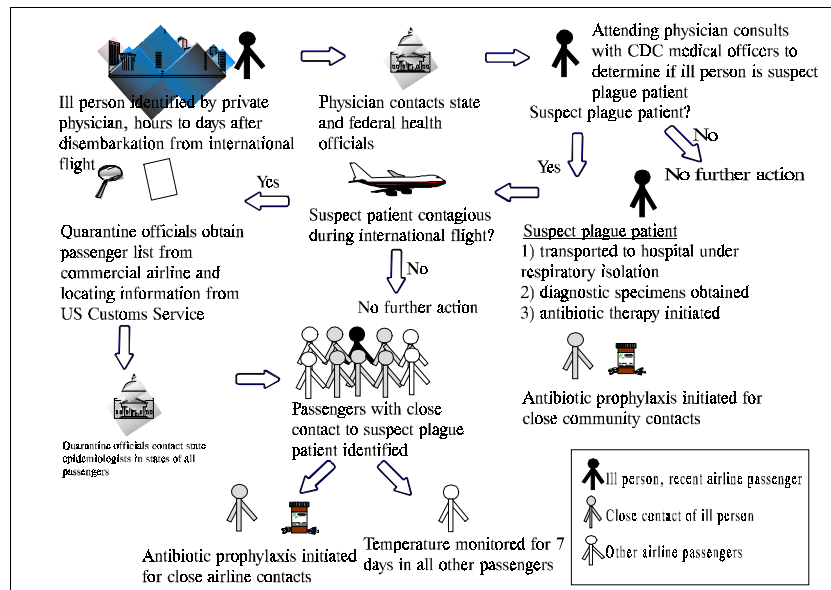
Ill person identified by private physician, hours to days after disembarkation from international flight

Physician contacts state and federal health officials

Attending physician consults with CDC medical officers to determine if ill person is suspect plague patient

Suspect plague patient?

No

No further action

Yes

Yes

Suspect patient contagious during international flight?

Quarantine officials obtain passenger list from commercial airline and locating information from US Customs Service

No

No further action

Suspect plague patient
1) transported to hospital under respiratory isolation
2) diagnostic specimens obtained
3) antibiotic therapy initiated

Antibiotic prophylaxis initiated for close community contacts

Quarantine officials contact state epidemiologists in states of all passengers

Passengers with close contact to suspect plague patient identified

Antibiotic prophylaxis initiated for close airline contacts

Temperature monitored for 7 days in all other passengers

Ill person, recent airline passenger
Close contact of ill person
Other airline passengers